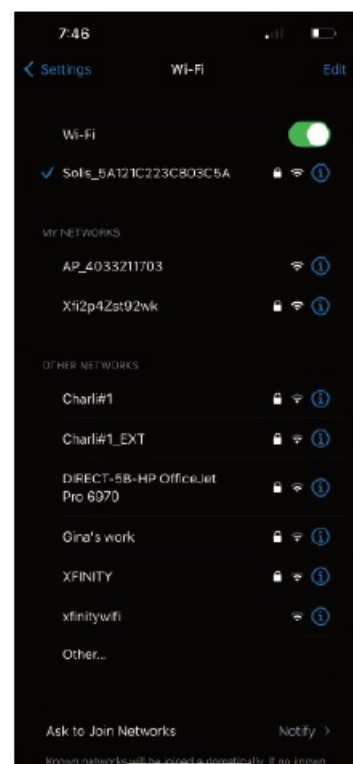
7:46

< Settings Wi-Fi Edit

Wi-Fi

✓ Solis_5A121C223C803C5A

MY NETWORKS

AP_4033211703

Xfi2p4Zst92wk

OTHER NETWORKS

Charli#1

Charli#1_EXT

DIRECT-5B-HP OfficeJet Pro 6970

Gina's work

XFINITY

xfinitywifi

Other...

Ask to Join Networks Notify >

Known networks will be joined automatically. If no known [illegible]